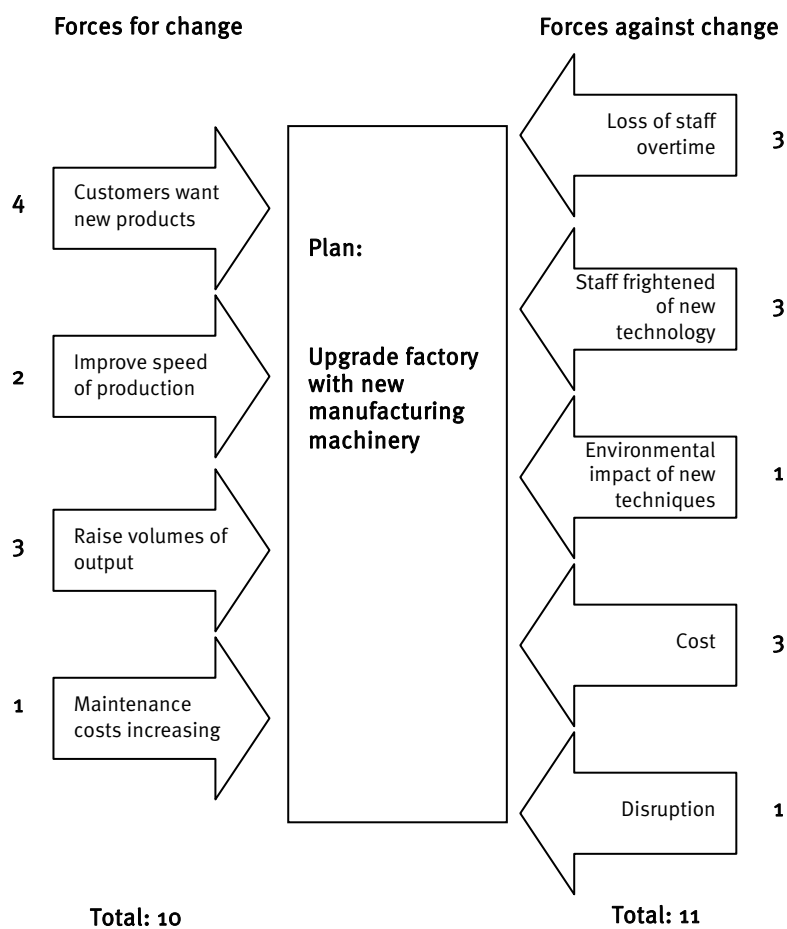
Forces for change

Forces against change

4 Customers want new products

2 Improve speed of production

3 Raise volumes of output

1 Maintenance costs increasing

Plan:

Upgrade factory with new manufacturing machinery

Loss of staff overtime 3

Staff frightened of new technology 3

Environmental impact of new techniques 1

Cost 3

Disruption 1

Total: 10

Total: 11